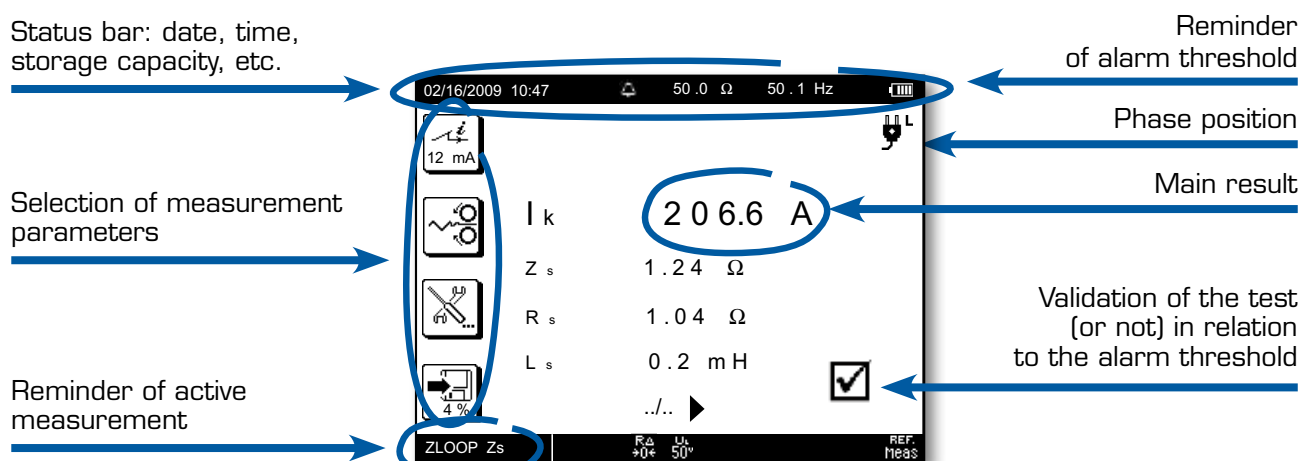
Status bar: date, time, storage capacity, etc.

Reminder of alarm threshold

Phase position

Main result

Selection of measurement parameters

Validation of the test (or not) in relation to the alarm threshold

Reminder of active measurement

02/16/2009 10:47 50.0 Ω 50.1 Hz

L

12 mA

$I_k$ 206.6 A

$Z_s$ 1.24 Ω

$R_s$ 1.04 Ω

$L_s$ 0.2 mH

../..

4 %

ZLOOP Zs

RΔ →0← U$_L$ 50v

REF. Meas